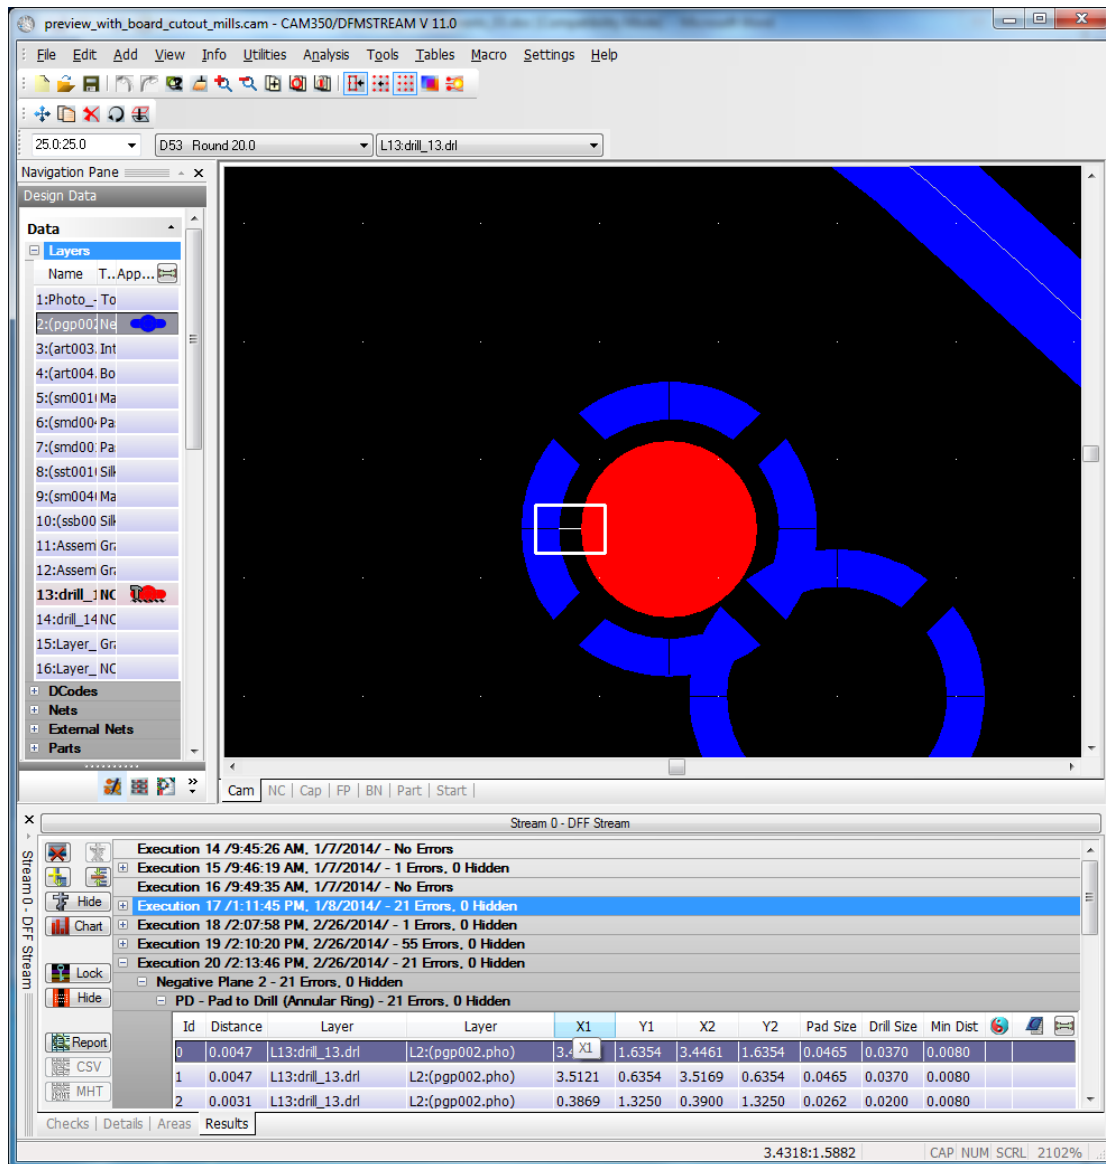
preview_with_board_cutout_mills.cam - CAM350/DFMSTREAM V 11.0

File Edit Add View Info Utilities Analysis Tools Tables Macro Settings Help

25.0:25.0
D53 Round 20.0
L13:drill_13.drl

Navigation Pane
Design Data

Data
Layers
Name T..App...
1:Photo_- To
2:(pgp00 Ne
3:(art003. Int
4:(art004. Bo
5:(sm001 Ma
6:(smd00 Pa
7:(smd00 Pa
8:(sst001 Sil
9:(sm004 Ma
10:(ssb00 Sil
11:Assem Gr
12:Assem Gr
13:drill_1 NC
14:drill_14 NC
15:Layer_ Gr
16:Layer_ NC
DCodes
Nets
External Nets
Parts

Cam | NC | Cap | FP | BN | Part | Start

Stream 0 - DFF Stream

Stream 0 - DFF Stream

Hide
Chart
Lock
Hide
Report
CSV
MHT

Execution 14 /9:45:26 AM, 1/7/2014/ - No Errors
Execution 15 /9:46:19 AM, 1/7/2014/ - 1 Errors, 0 Hidden
Execution 16 /9:49:35 AM, 1/7/2014/ - No Errors
Execution 17 /1:11:45 PM, 1/8/2014/ - 21 Errors, 0 Hidden
Execution 18 /2:07:58 PM, 2/26/2014/ - 1 Errors, 0 Hidden
Execution 19 /2:10:20 PM, 2/26/2014/ - 55 Errors, 0 Hidden
Execution 20 /2:13:46 PM, 2/26/2014/ - 21 Errors, 0 Hidden
Negative Plane 2 - 21 Errors, 0 Hidden
PD - Pad to Drill (Annular Ring) - 21 Errors, 0 Hidden

| Id | Distance | Layer | Layer | X1 | Y1 | X2 | Y2 | Pad Size | Drill Size | Min Dist |
|---|---|---|---|---|---|---|---|---|---|---|
| 0 | 0.0047 | L13:drill_13.drl | L2:(pgp002.pho) | 3.4 X1 | 1.6354 | 3.4461 | 1.6354 | 0.0465 | 0.0370 | 0.0080 |
| 1 | 0.0047 | L13:drill_13.drl | L2:(pgp002.pho) | 3.5121 | 0.6354 | 3.5169 | 0.6354 | 0.0465 | 0.0370 | 0.0080 |
| 2 | 0.0031 | L13:drill_13.drl | L2:(pgp002.pho) | 0.3869 | 1.3250 | 0.3900 | 1.3250 | 0.0262 | 0.0200 | 0.0080 |

Checks | Details | Areas | Results

3.4318:1.5882 CAP NUM SCRL 2102%